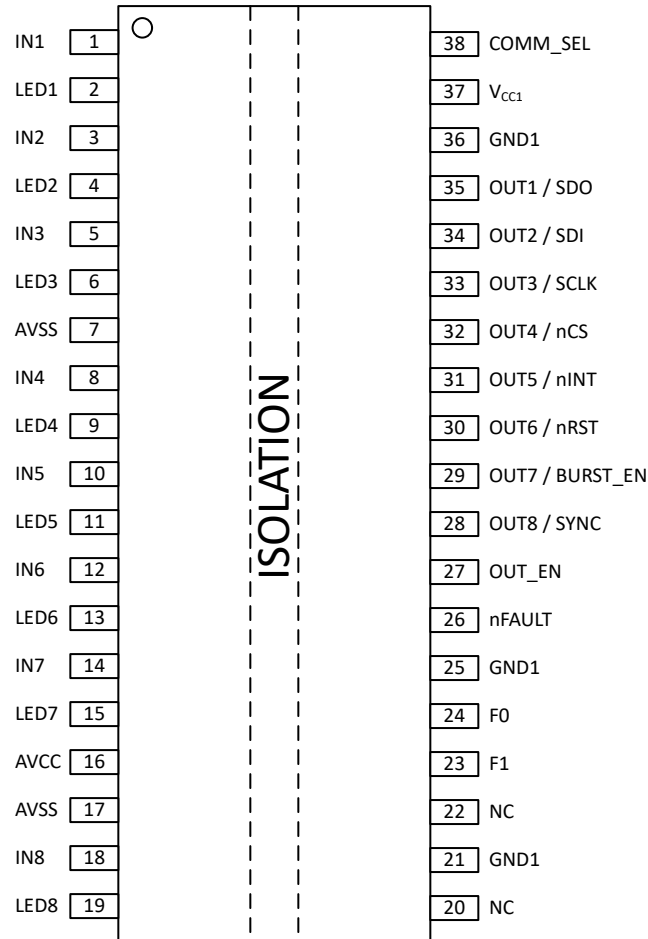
IN1 1
LED1 2
IN2 3
LED2 4
IN3 5
LED3 6
AVSS 7
IN4 8
LED4 9
IN5 10
LED5 11
IN6 12
LED6 13
IN7 14
LED7 15
AVCC 16
AVSS 17
IN8 18
LED8 19

ISOLATION

38 COMM_SEL
37 $V_{CC1}$
36 GND1
35 OUT1 / SDO
34 OUT2 / SDI
33 OUT3 / SCLK
32 OUT4 / nCS
31 OUT5 / nINT
30 OUT6 / nRST
29 OUT7 / BURST_EN
28 OUT8 / SYNC
27 OUT_EN
26 nFAULT
25 GND1
24 F0
23 F1
22 NC
21 GND1
20 NC